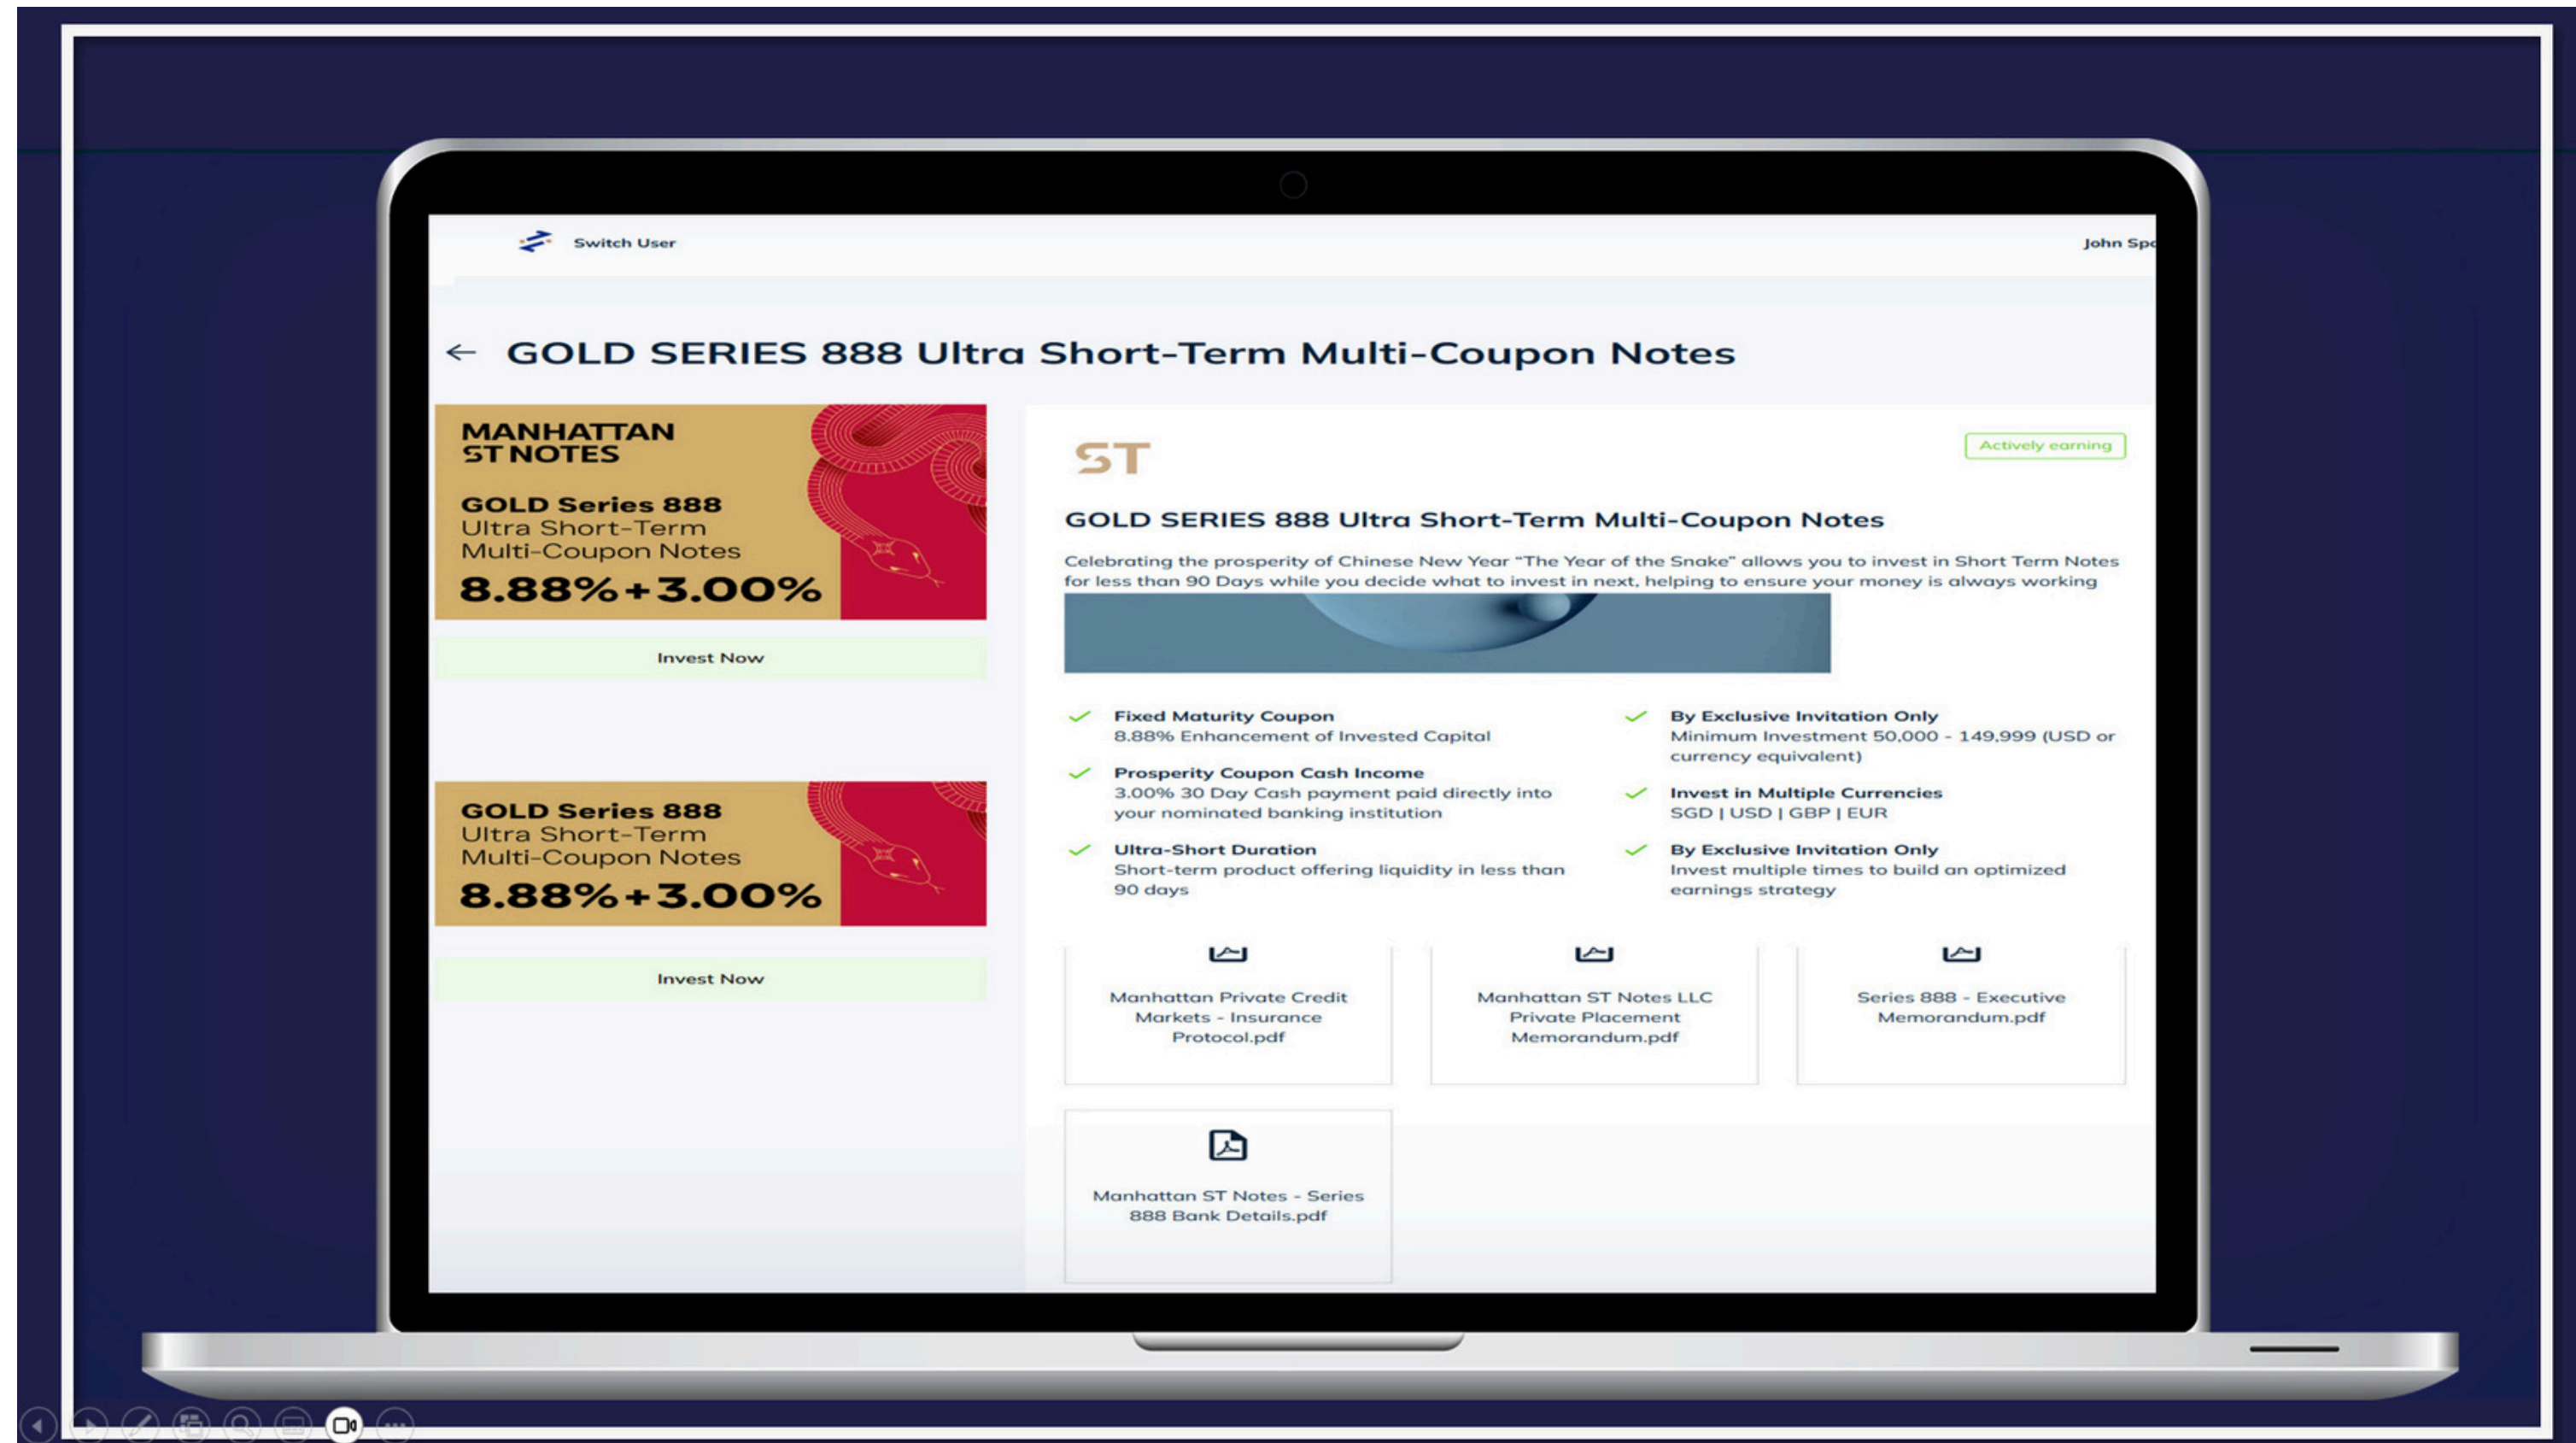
Switch User

John Sp

← GOLD SERIES 888 Ultra Short-Term Multi-Coupon Notes

MANHATTAN ST NOTES

GOLD Series 888 Ultra Short-Term Multi-Coupon Notes

8.88%+3.00%

Invest Now

GOLD Series 888 Ultra Short-Term Multi-Coupon Notes

8.88%+3.00%

Invest Now

ST

Actively earning

GOLD SERIES 888 Ultra Short-Term Multi-Coupon Notes

Celebrating the prosperity of Chinese New Year "The Year of the Snake" allows you to invest in Short Term Notes for less than 90 Days while you decide what to invest in next, helping to ensure your money is always working

Fixed Maturity Coupon
8.88% Enhancement of Invested Capital

Prosperity Coupon Cash Income
3.00% 30 Day Cash payment paid directly into your nominated banking institution

Ultra-Short Duration
Short-term product offering liquidity in less than 90 days

By Exclusive Invitation Only
Minimum Investment 50,000 - 149,999 (USD or currency equivalent)

Invest in Multiple Currencies
SGD | USD | GBP | EUR

By Exclusive Invitation Only
Invest multiple times to build an optimized earnings strategy

Manhattan Private Credit Markets - Insurance Protocol.pdf

Manhattan ST Notes LLC Private Placement Memorandum.pdf

Series 888 - Executive Memorandum.pdf

Manhattan ST Notes - Series 888 Bank Details.pdf